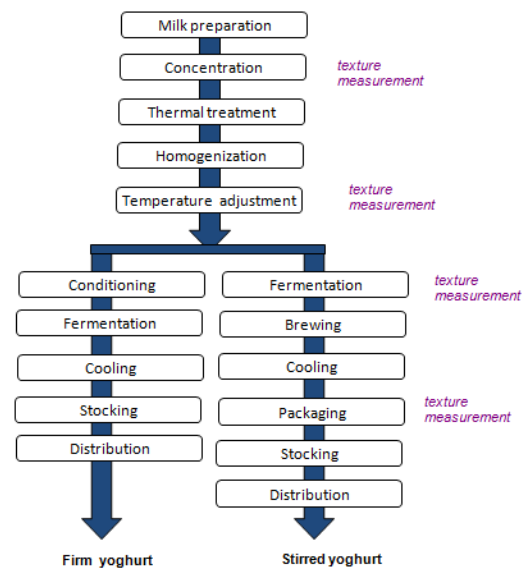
Milk preparation

Concentration

texture measurement

Thermal treatment

Homogenization

Temperature adjustment

texture measurement

Conditioning

Fermentation

Cooling

Stocking

Distribution

Fermentation

texture measurement

Brewing

Cooling

Packaging

texture measurement

Stocking

Distribution

Firm yoghurt

Stirred yoghurt